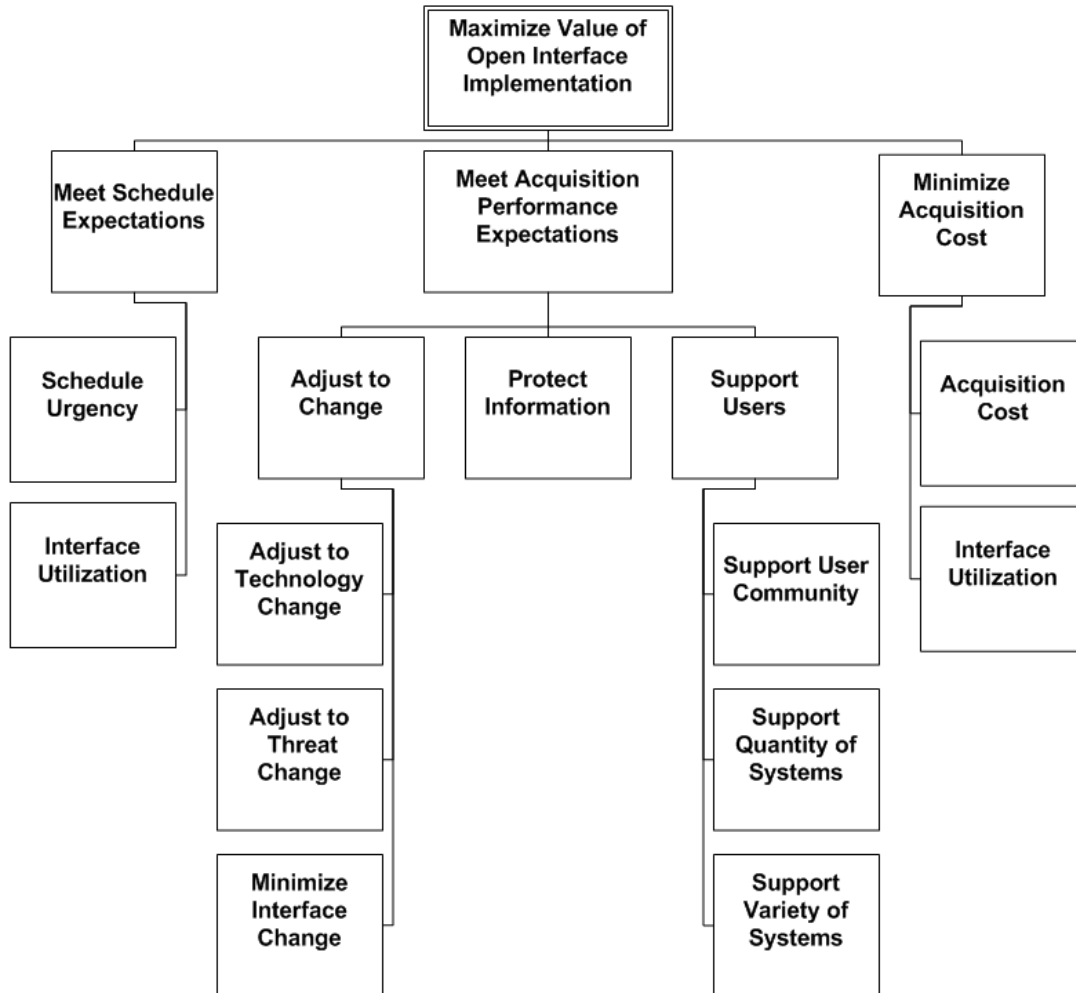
Maximize Value of Open Interface Implementation

Meet Schedule Expectations

Schedule Urgency

Interface Utilization

Meet Acquisition Performance Expectations

Adjust to Change

Adjust to Technology Change

Adjust to Threat Change

Minimize Interface Change

Protect Information

Support Users

Support User Community

Support Quantity of Systems

Support Variety of Systems

Minimize Acquisition Cost

Acquisition Cost

Interface Utilization